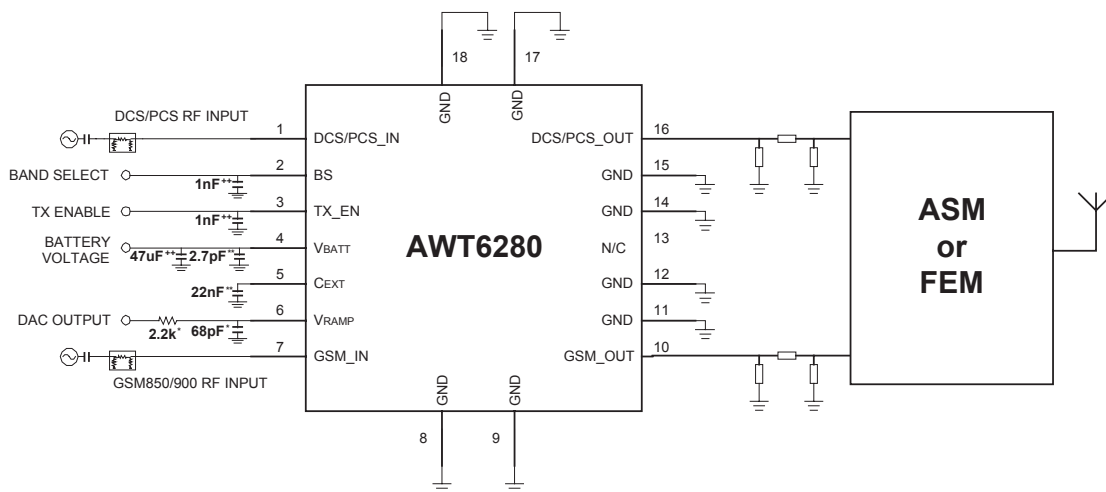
18
17
GND
GND
DCS/PCS RF INPUT
1
DCS/PCS_IN
DCS/PCS_OUT
16
BAND SELECT
2
BS
1nF$^{**}$
GND
15
TX ENABLE
3
TX_EN
1nF$^{**}$
GND
14
BATTERY VOLTAGE
4
VBATT
47uF$^{**}$
2.7pF$^{**}$
AWT6280
N/C
13
5
CEXT
22nF$^{**}$
GND
12
DAC OUTPUT
6
VRAMP
2.2k$^{*}$
68pF$^{*}$
GND
11
7
GSM_IN
GSM_OUT
10
GSM850/900 RF INPUT
GND
GND
8
9
ASM
or
FEM